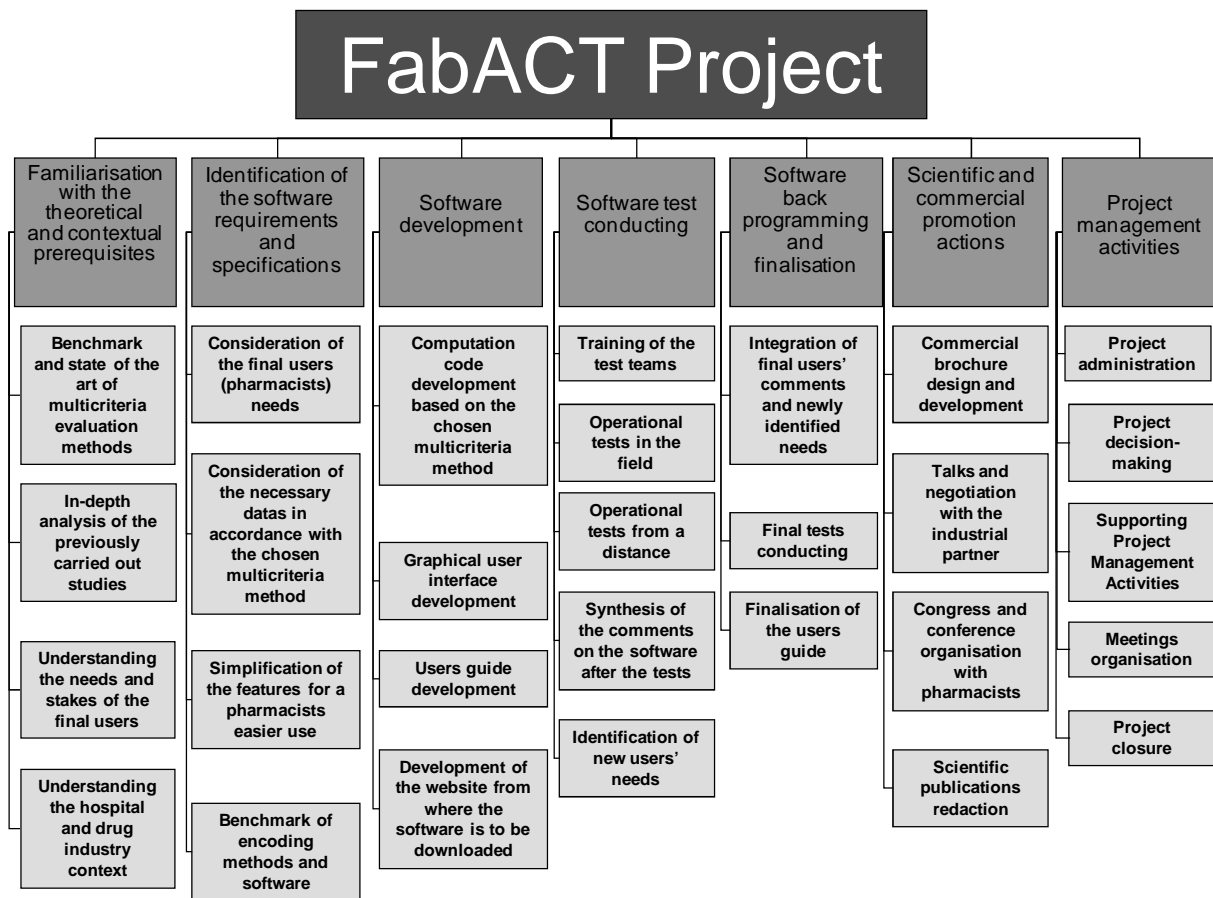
FabACT Project

Familiarisation with the theoretical and contextual prerequisites

Benchmark and state of the art of multicriteria evaluation methods

In-depth analysis of the previously carried out studies

Understanding the needs and stakes of the final users

Understanding the hospital and drug industry context

Identification of the software requirements and specifications

Consideration of the final users (pharmacists) needs

Consideration of the necessary datas in accordance with the chosen multicriteria method

Simplification of the features for a pharmacists easier use

Benchmark of encoding methods and software

Software development

Computation code development based on the chosen multicriteria method

Graphical user interface development

Users guide development

Development of the website from where the software is to be downloaded

Software test conducting

Training of the test teams

Operational tests in the field

Operational tests from a distance

Synthesis of the comments on the software after the tests

Identification of new users' needs

Software back programming and finalisation

Integration of final users' comments and newly identified needs

Final tests conducting

Finalisation of the users guide

Scientific and commercial promotion actions

Commercial brochure design and development

Talks and negotiation with the industrial partner

Congress and conference organisation with pharmacists

Scientific publications redaction

Project management activities

Project administration

Project decision-making

Supporting Project Management Activities

Meetings organisation

Project closure